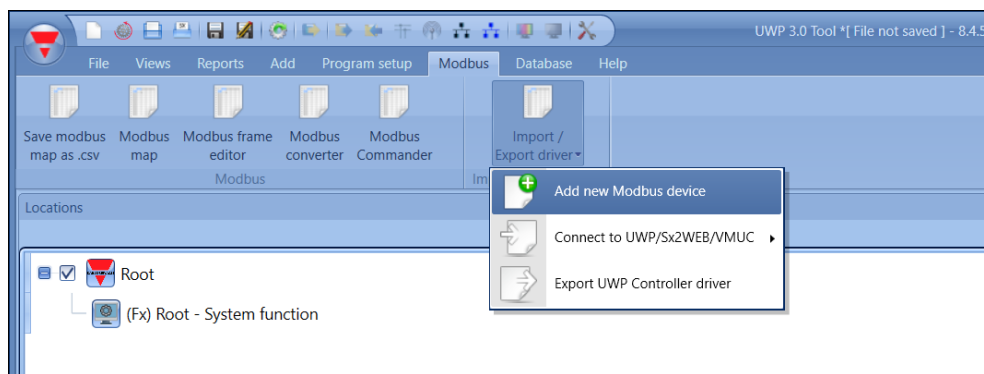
UWP 3.0 Tool *[ File not saved ] - 8.4.5

File Views Reports Add Program setup Modbus Database Help

Save modbus map as .csv
Modbus map
Modbus frame editor
Modbus converter
Modbus Commander
Modbus

Import / Export driver
Im

Add new Modbus device
Connect to UWP/Sx2WEB/VMUC
Export UWP Controller driver

Locations

Root
(Fx) Root - System function